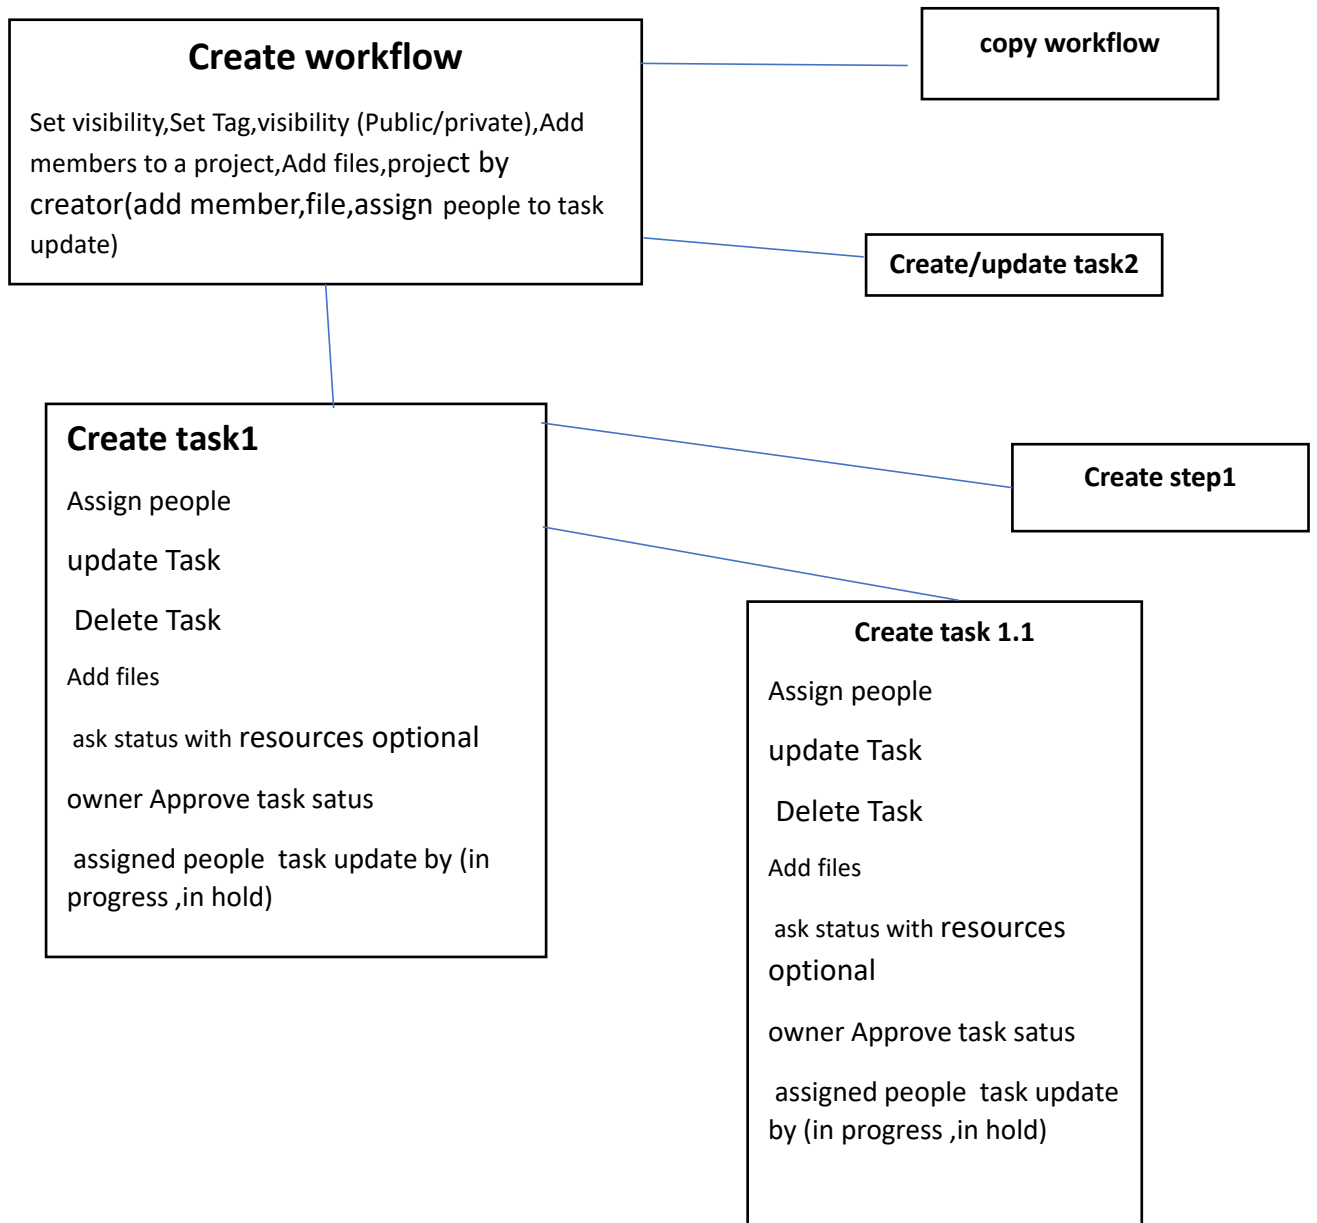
Create workflow

Set visibility,Set Tag,visibility (Public/private),Add members to a project,Add files,project by creator(add member,file,assign people to task update)

copy workflow

Create/update task2

Create task1

Assign people

update Task

Delete Task

Add files

ask status with resources optional

owner Approve task satus

assigned people task update by (in progress ,in hold)

Create step1

Create task 1.1

Assign people

update Task

Delete Task

Add files

ask status with resources optional

owner Approve task satus

assigned people task update by (in progress ,in hold)